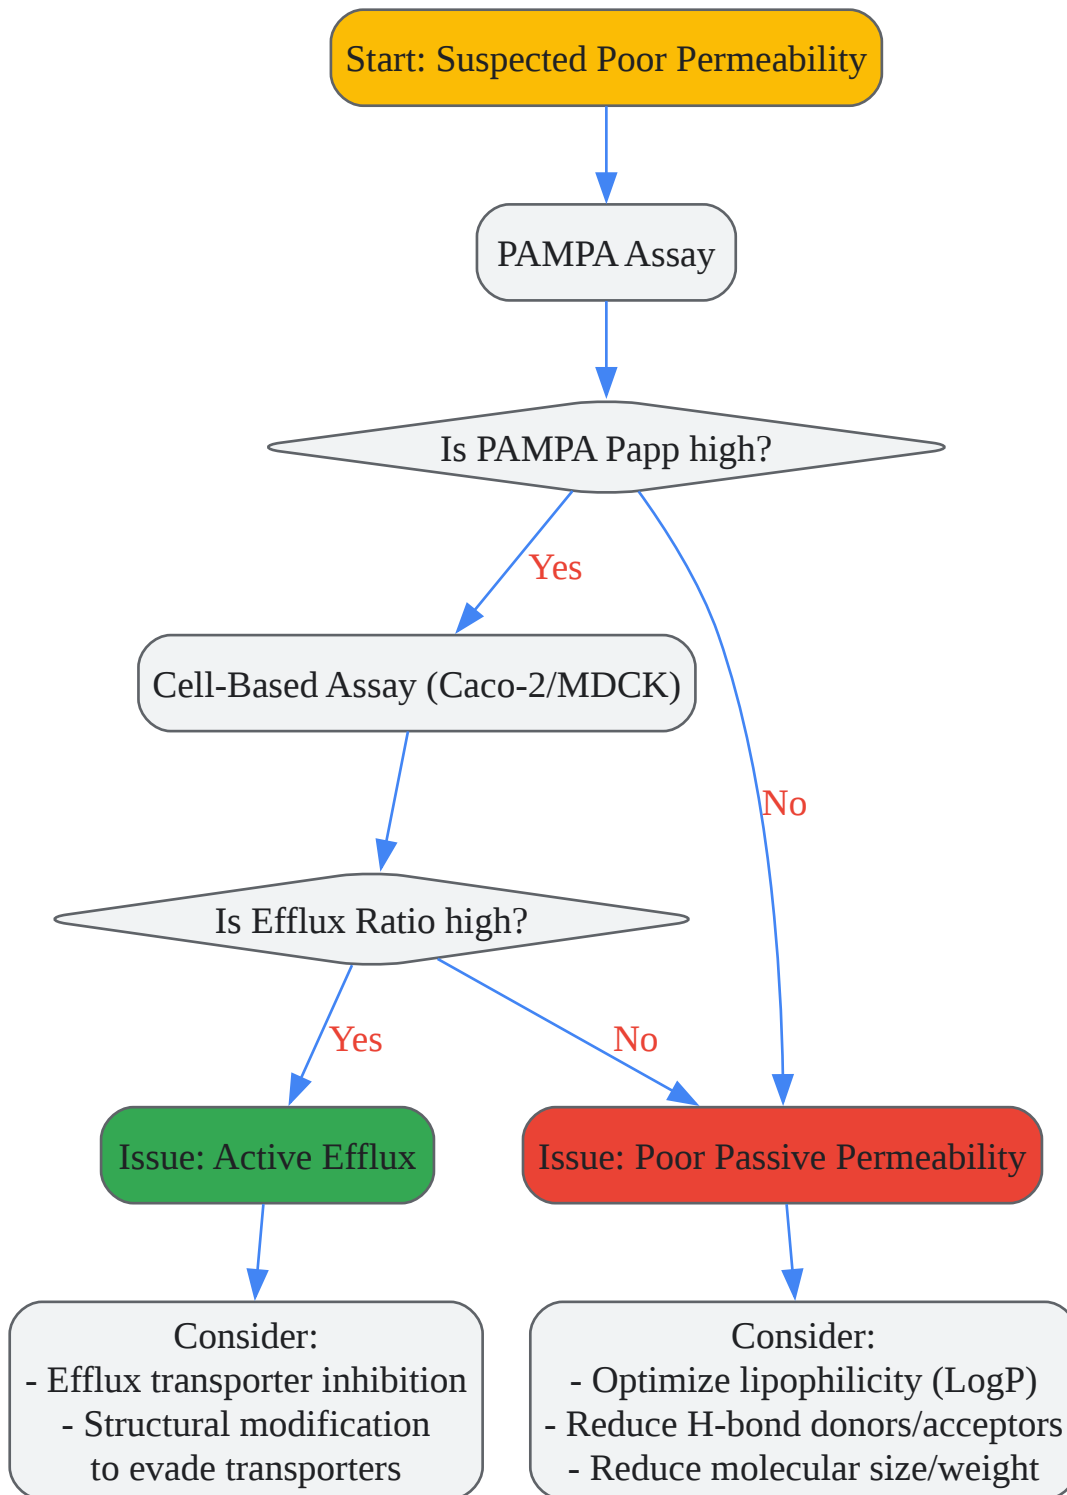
Start: Suspected Poor Permeability

PAMPA Assay

Is PAMPA Papp high?

Yes

No

Cell-Based Assay (Caco-2/MDCK)

Is Efflux Ratio high?

Yes

No

Issue: Active Efflux

Issue: Poor Passive Permeability

Consider:
- Efflux transporter inhibition
- Structural modification
to evade transporters

Consider:
- Optimize lipophilicity (LogP)
- Reduce H-bond donors/acceptors
- Reduce molecular size/weight